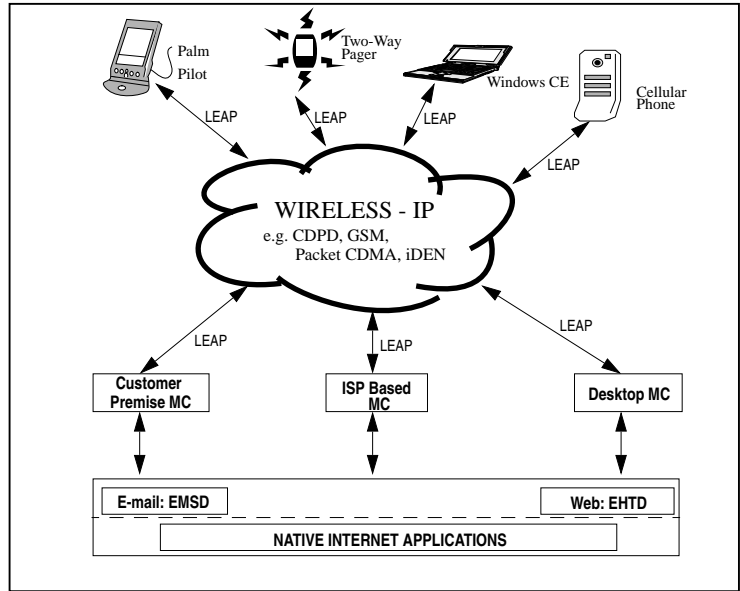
Palm Pilot

Two-Way Pager

Windows CE

Cellular Phone

LEAP

LEAP

LEAP

LEAP

WIRELESS - IP
e.g. CDPD, GSM, Packet CDMA, iDEN

LEAP

LEAP

LEAP

Customer Premise MC

ISP Based MC

Desktop MC

E-mail: EMSD

Web: EHTD

NATIVE INTERNET APPLICATIONS